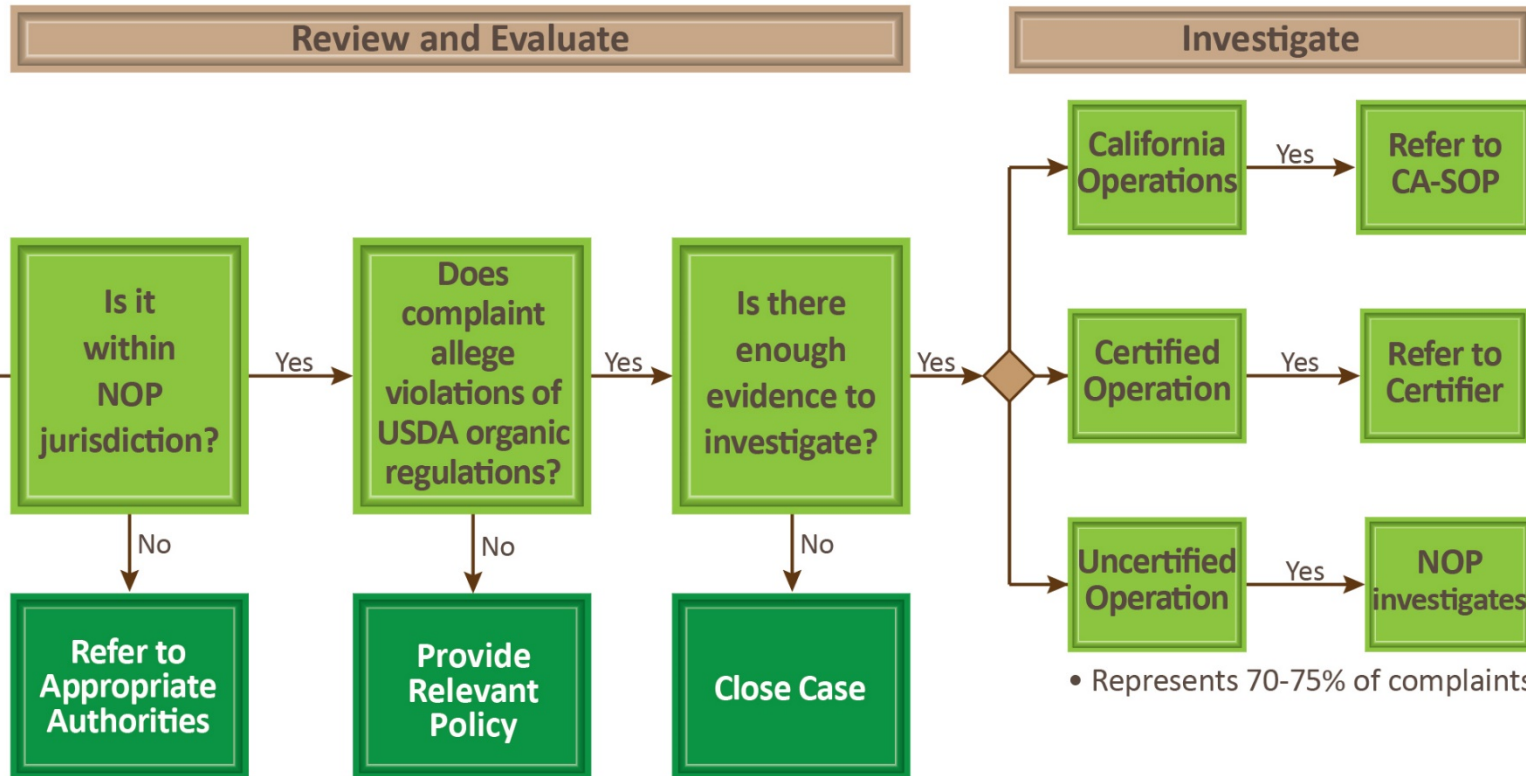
Review and Evaluate

Investigate

Is it within NOP jurisdiction?

Yes

Does complaint allege violations of USDA organic regulations?

Yes

Is there enough evidence to investigate?

Yes

No

Refer to Appropriate Authorities

No

Provide Relevant Policy

No

Close Case

California Operations

Yes

Refer to CA-SOP

Certified Operation

Yes

Refer to Certifier

Uncertified Operation

Yes

NOP investigates

• Represents 70-75% of complaints